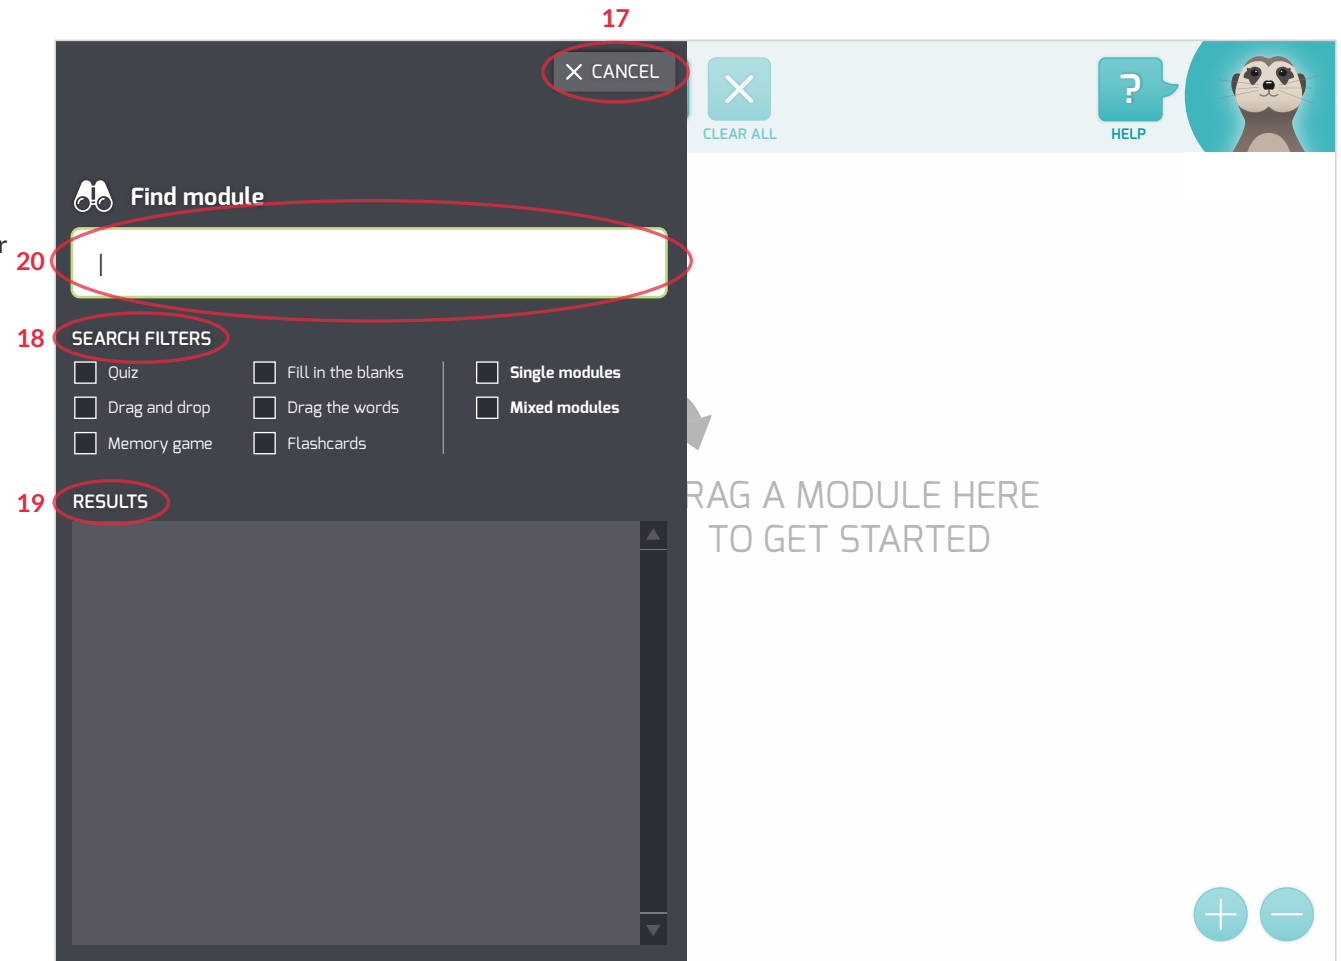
17

CANCEL

CLEAR ALL

HELP

Find module

r

20

18 SEARCH FILTERS

Quiz
Drag and drop
Memory game
Fill in the blanks
Drag the words
Flashcards
Single modules
Mixed modules

19 RESULTS

RAG A MODULE HERE TO GET STARTED